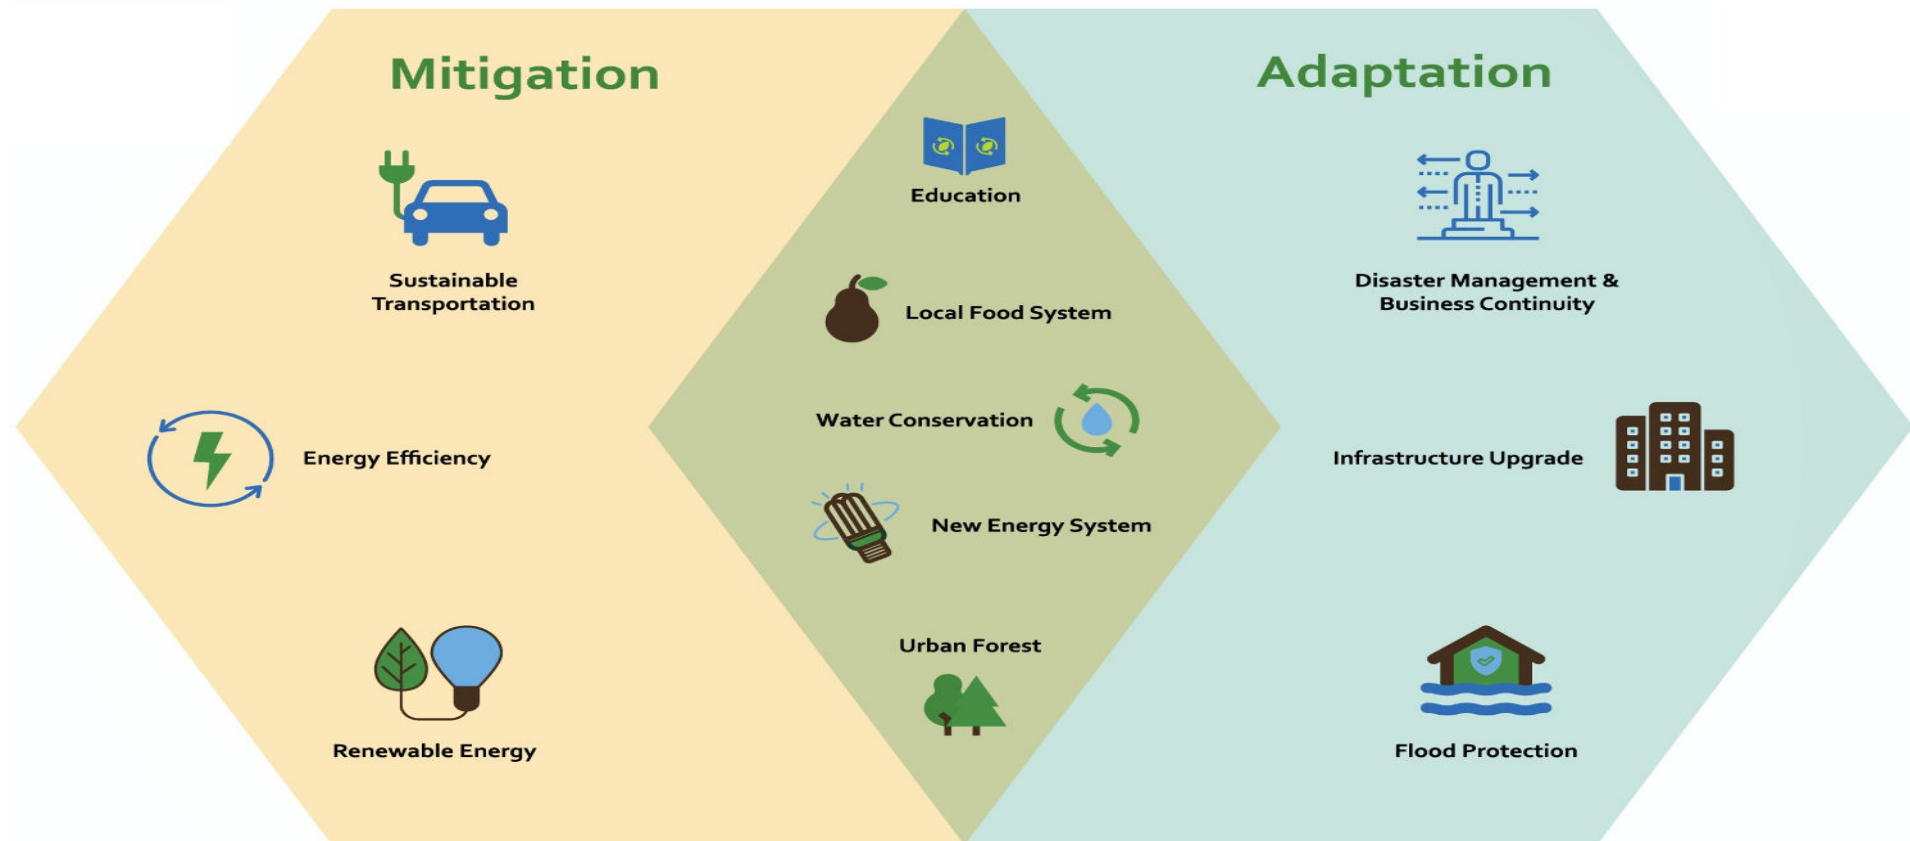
Mitigation

Sustainable Transportation

Energy Efficiency

Renewable Energy

Education

Local Food System

Water Conservation

New Energy System

Urban Forest

Adaptation

Disaster Management & Business Continuity

Infrastructure Upgrade

Flood Protection